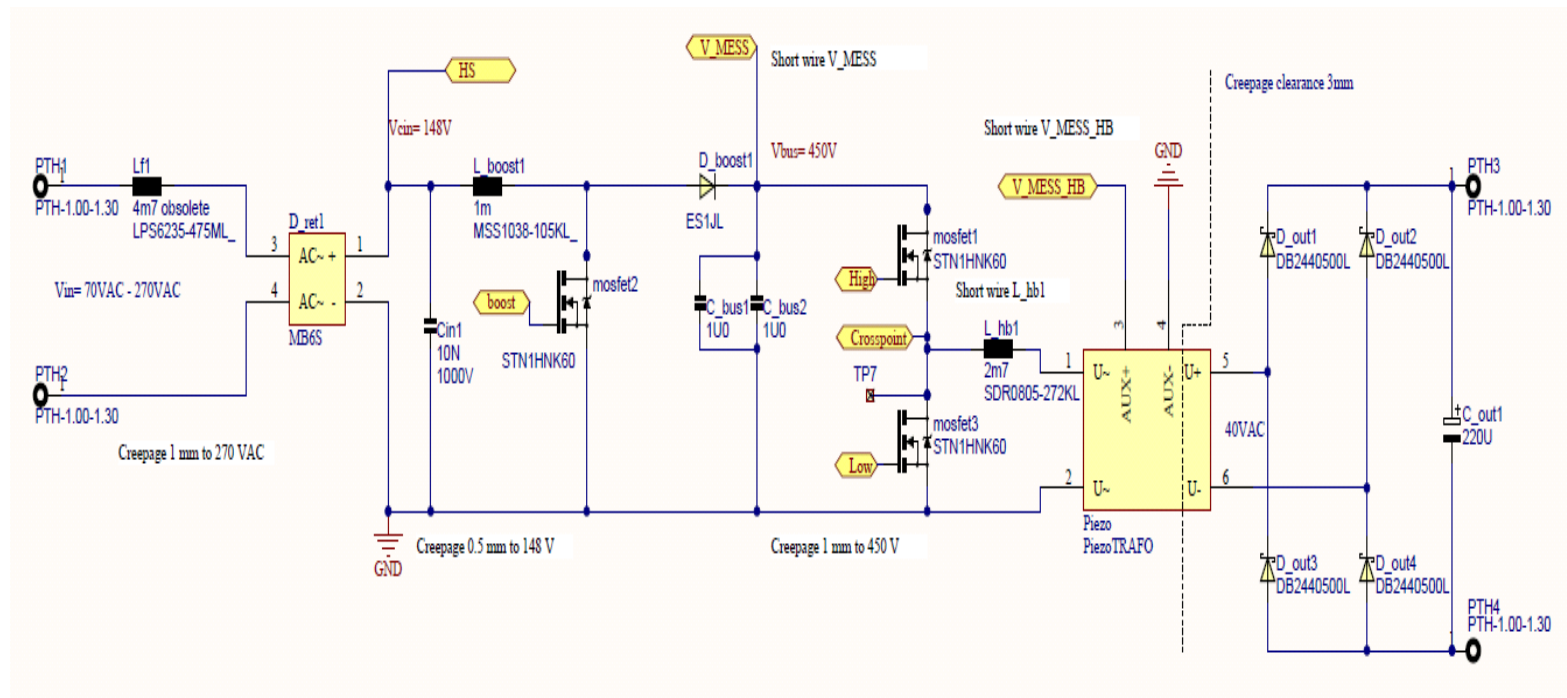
V_MESS
Short wire V_MESS
HS
Creepage clearance 3mm
Vcin= 148V
Short wire V_MESS_HB
Vbus= 450V
GND
PTH1
1
Lf1
L_boost1
D_boost1
PTH3
1
PTH-1.00-1.30
4m7 obsolete
1m
ES1JL
V_MESS_HB
PTH-1.00-1.30
LPS6235-475ML_
MSS1038-105KL_
D_ret1
3
AC~ +
1
mosfet1
STN1HNK60
D_out1
DB2440500L
D_out2
DB2440500L
4
AC~ -
2
Vin= 70VAC - 270VAC
boost
mosfet2
High
C_bus1
1U0
C_bus2
1U0
Short wire L_hb1
MB6S
Cin1
10N
1000V
3
4
STN1HNK60
Crosspoint
L_hb1
PTH2
1
2m7
SDR0805-272KL
1
U~
AUX+
AUX-
U+
5
TP7
PTH-1.00-1.30
mosfet3
STN1HNK60
40VAC
C_out1
220U
Creepage 1 mm to 270 VAC
Low
2
U~
U-
6
Piezo
PiezoTRAFO
Creepage 0.5 mm to 148 V
Creepage 1 mm to 450 V
GND
D_out3
DB2440500L
D_out4
DB2440500L
PTH4
PTH-1.00-1.30
1